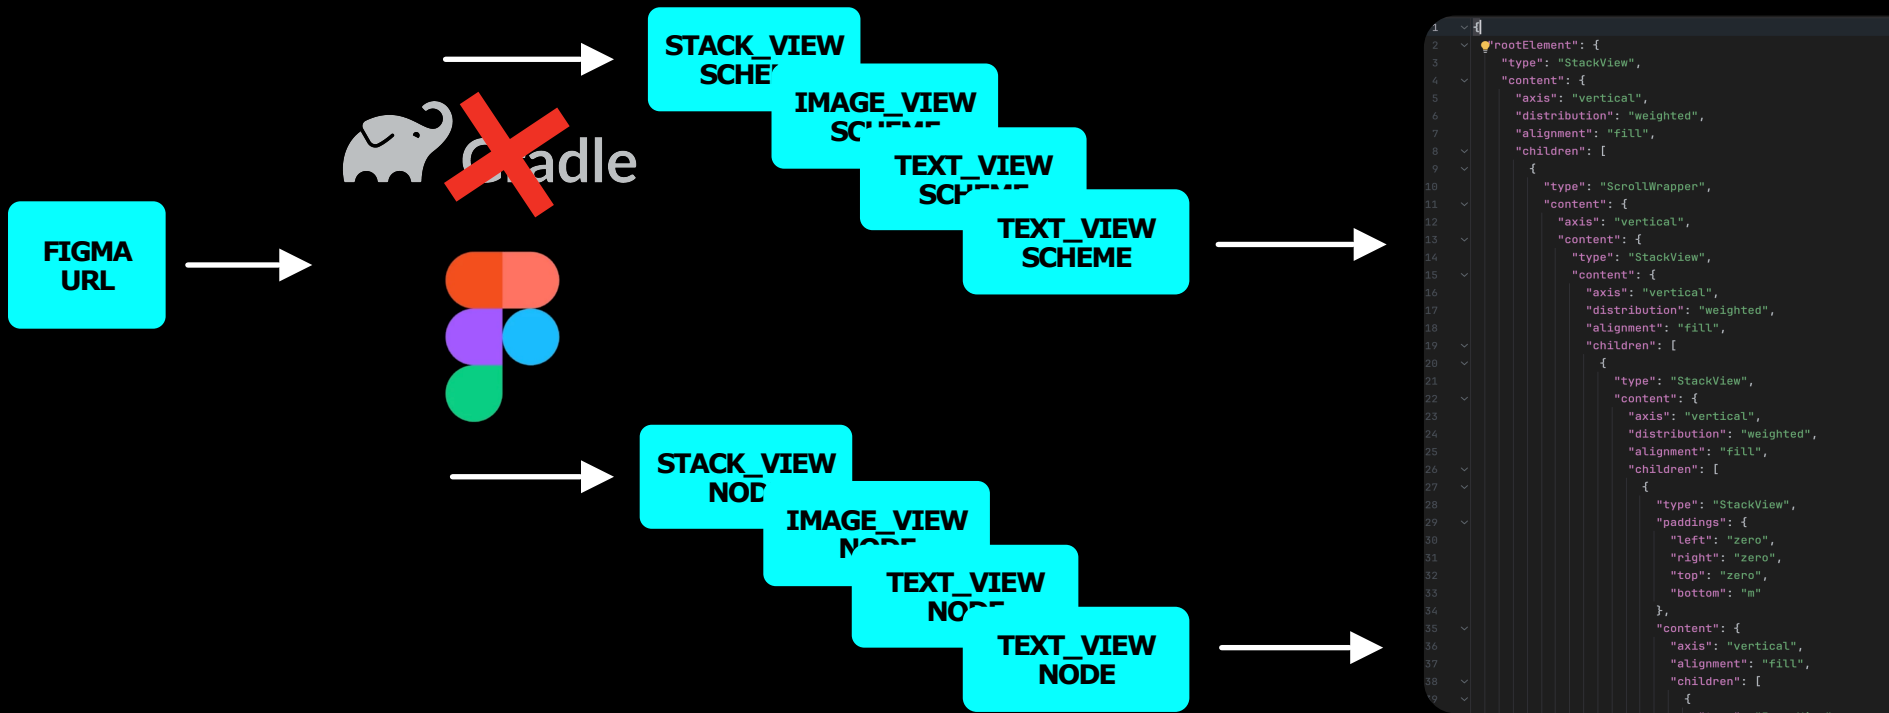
FIGMA URL

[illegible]adle

STACK_VIEW SCHE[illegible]

IMAGE_VIEW SC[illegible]

TEXT_VIEW SCH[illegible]

TEXT_VIEW SCHEME

STACK_VIEW NOD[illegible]

IMAGE_VIEW N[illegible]

TEXT_VIEW NO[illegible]

TEXT_VIEW NODE

1 {
2 "rootElement": {
3 "type": "StackView",
4 "content": {
5 "axis": "vertical",
6 "distribution": "weighted",
7 "alignment": "fill",
8 "children": [
9 {
10 "type": "ScrollWrapper",
11 "content": {
12 "axis": "vertical",
13 "content": {
14 "type": "StackView",
15 "content": {
16 "axis": "vertical",
17 "distribution": "weighted",
18 "alignment": "fill",
19 "children": [
20 {
21 "type": "StackView",
22 "content": {
23 "axis": "vertical",
24 "distribution": "weighted",
25 "alignment": "fill",
26 "children": [
27 {
28 "type": "StackView",
29 "paddings": {
30 "left": "zero",
31 "right": "zero",
32 "top": "zero",
33 "bottom": "m"
34 },
35 "content": {
36 "axis": "vertical",
37 "alignment": "fill",
38 "children": [
39 {